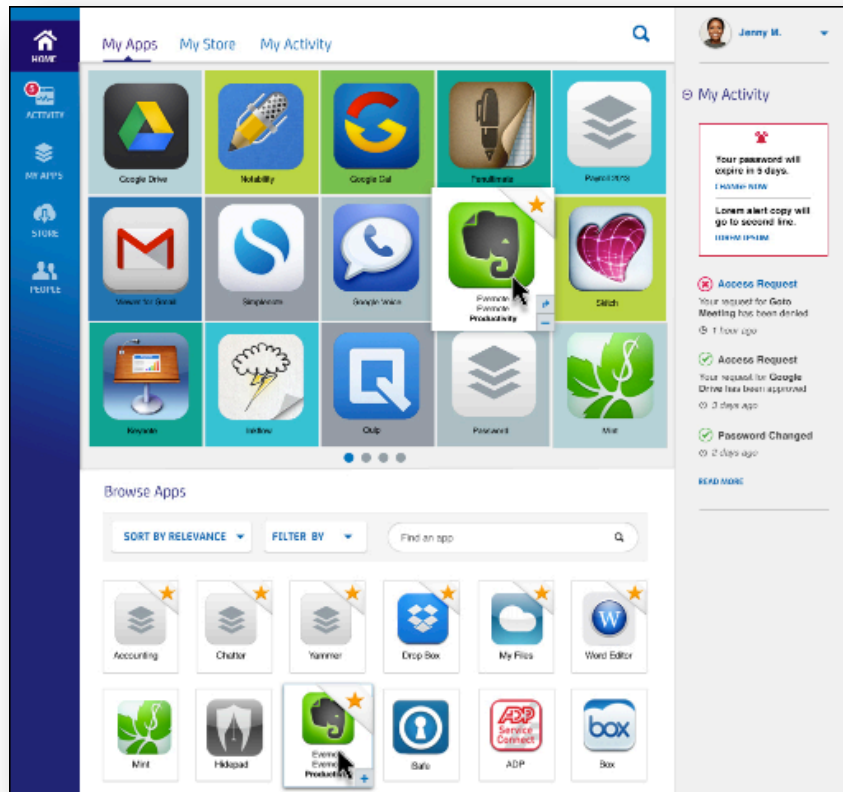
HOME
5
ACTIVITY
MY APPS
STORE
PEOPLE

My Apps My Store My Activity

Google Drive
Notability
Google Dal
Penultimate
Password
Viewer for Gmail
Simplenote
Google Voice
Evernote
Evernote
Productivity
Stitch
Keynote
Inflow
Qulp
Password
Mint

Browse Apps

SORT BY RELEVANCE
FILTER BY
Find an app

Accounting
Chatter
Yammer
Drop Box
My Files
Word Editor
Mint
Hidepad
Evern
Evern
Producti
Bafe
ADP
Service Connect
ADP
box
Box

Jenny M.

My Activity

Your password will expire in 5 days.
CHANGE NOW

Lorem alert copy will go to second line.
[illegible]

Access Request
Your request for Goto Meeting has been denied
1 hour ago

Access Request
Your request for Google Drive has been approved
3 days ago

Password Changed
2 days ago

READ MORE